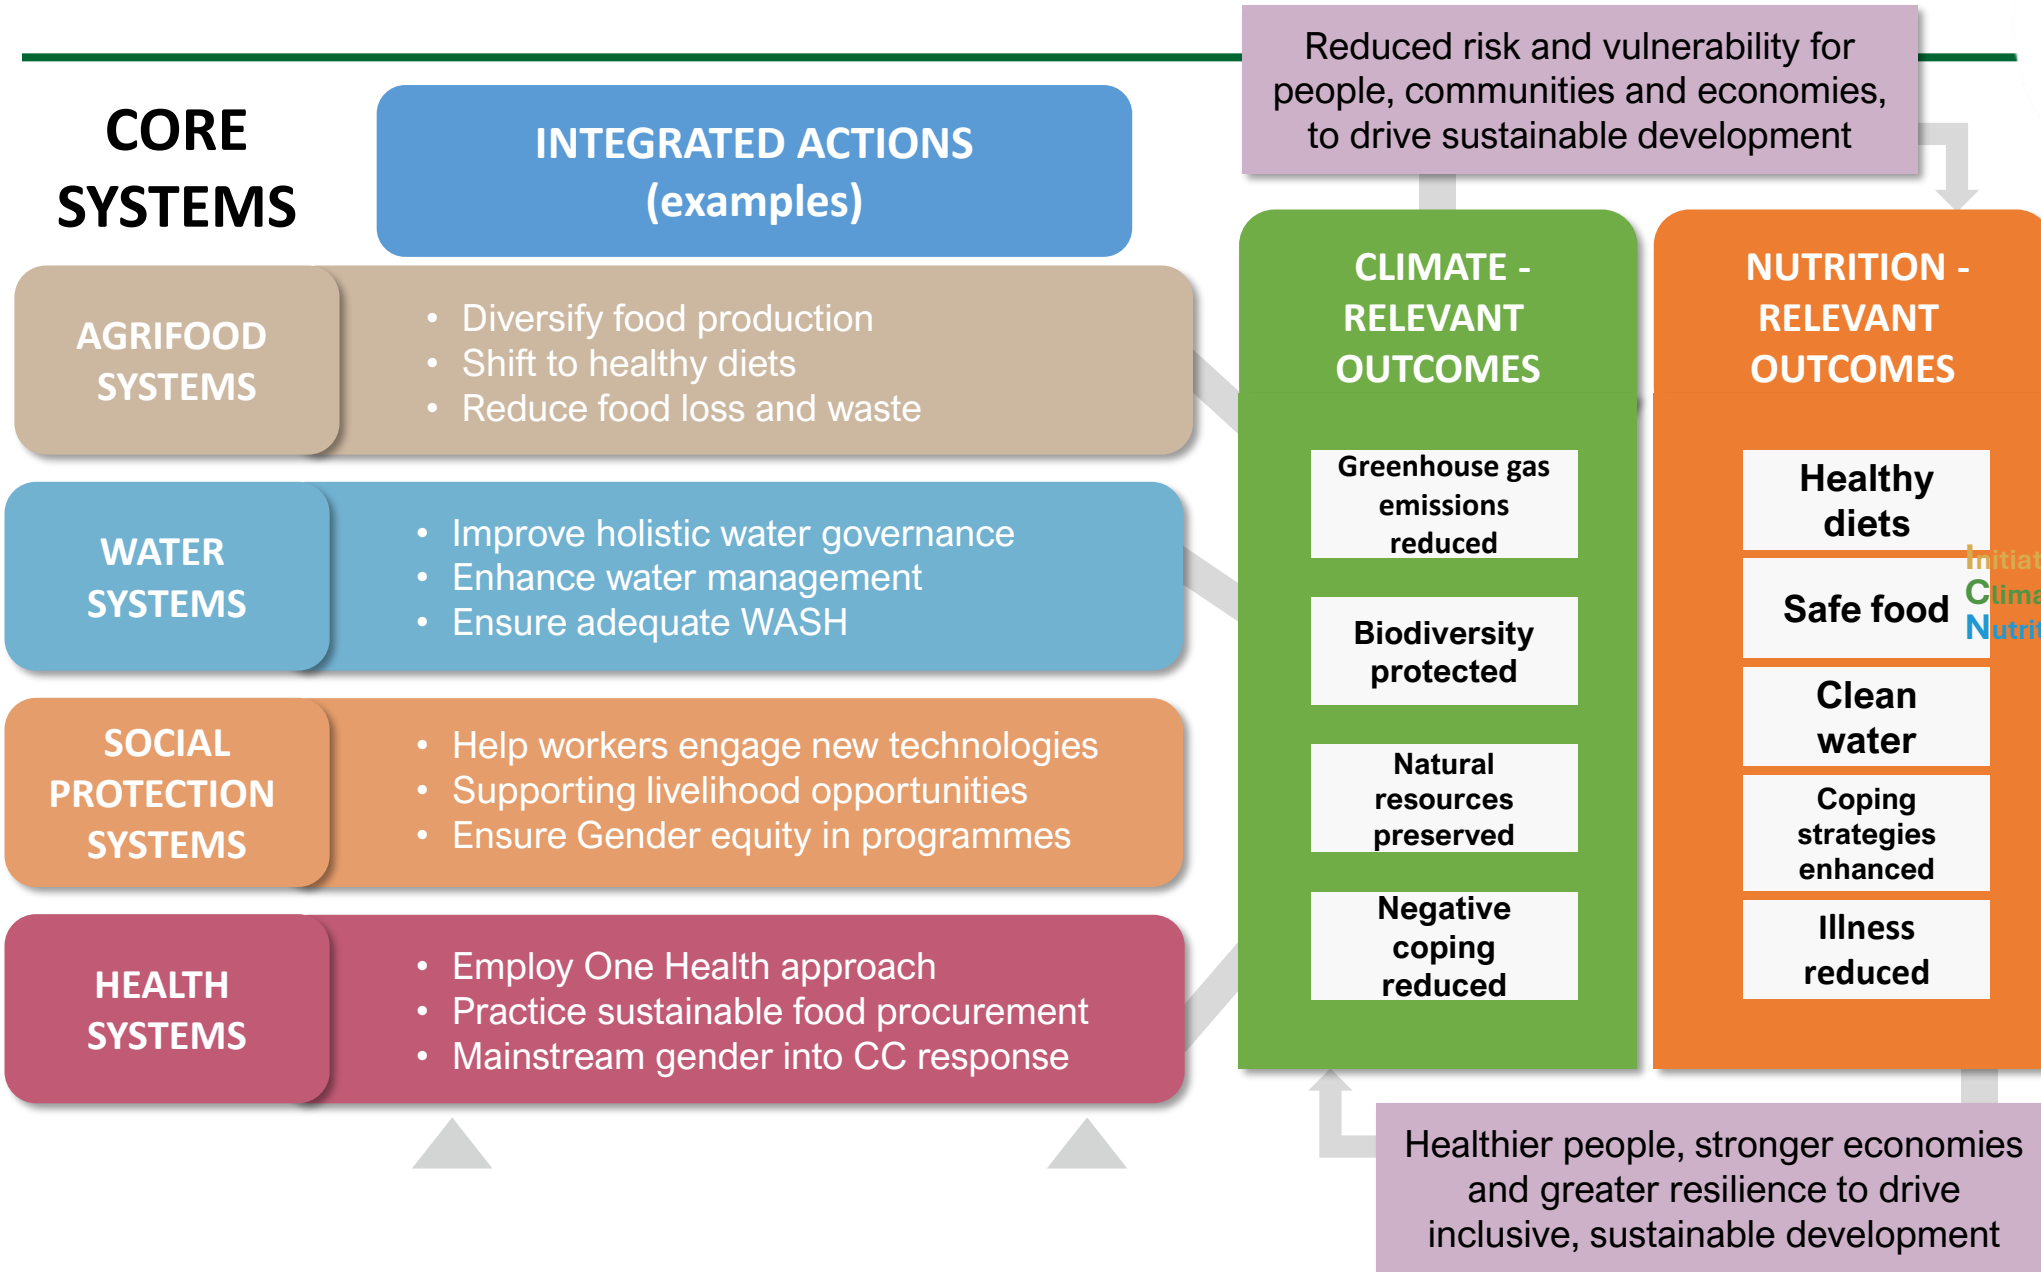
Reduced risk and vulnerability for people, communities and economies, to drive sustainable development

CORE SYSTEMS

INTEGRATED ACTIONS (examples)

AGRIFOOD SYSTEMS

• Diversify food production
• Shift to healthy diets
• Reduce food loss and waste

WATER SYSTEMS

• Improve holistic water governance
• Enhance water management
• Ensure adequate WASH

SOCIAL PROTECTION SYSTEMS

• Help workers engage new technologies
• Supporting livelihood opportunities
• Ensure Gender equity in programmes

HEALTH SYSTEMS

• Employ One Health approach
• Practice sustainable food procurement
• Mainstream gender into CC response

CLIMATE - RELEVANT OUTCOMES

Greenhouse gas emissions reduced

Biodiversity protected

Natural resources preserved

Negative coping reduced

NUTRITION - RELEVANT OUTCOMES

Healthy diets

Safe food

Clean water

Coping strategies enhanced

Illness reduced

Initiat
Clima
Nutrit

Healthier people, stronger economies and greater resilience to drive inclusive, sustainable development